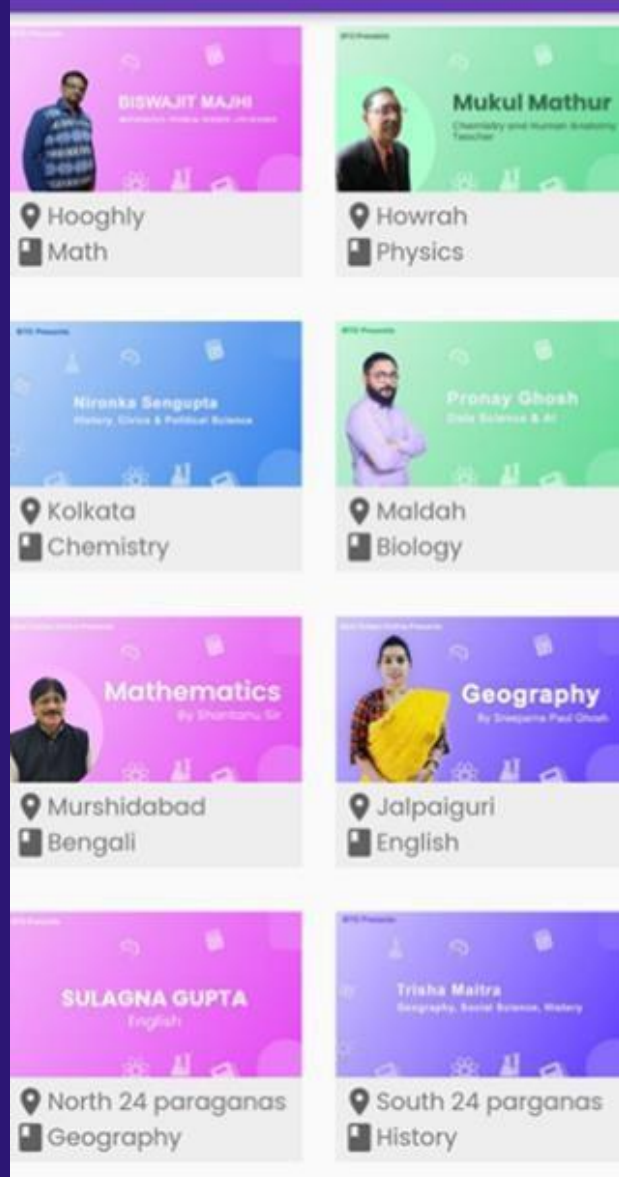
BISWAJIT MAJHI
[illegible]

Hooghly
Math

Mukul Mathur
Chemistry and Human Anatomy Teacher

Howrah
Physics

Nironka Sengupta
History, Civics & Political Science

Kolkata
Chemistry

Pronay Ghosh
Data Science & AI

Maldah
Biology

Mathematics
By Shantanu Sir

Murshidabad
Bengali

Geography
By Sreeparna Paul Ghosh

Jalpaiguri
English

SULAGNA GUPTA
English

North 24 paraganas
Geography

Trisha Maitra
Geography, Social Science, History

South 24 parganas
History